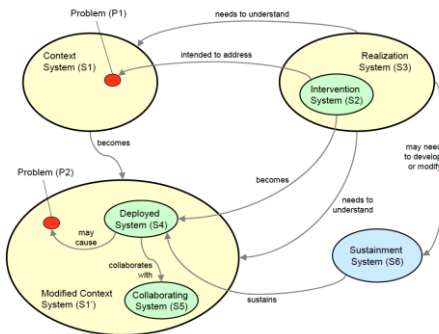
Problem (P1)

needs to understand

Context System (S1)

intended to address

Realization System (S3)

Intervention System (S2)

becomes

may need to develop or modify

Problem (P2)

becomes

needs to understand

may cause

Deployed System (S4)

collaborates with

Sustainment System (S6)

Modified Context System (S1')

Collaborating System (S5)

sustains